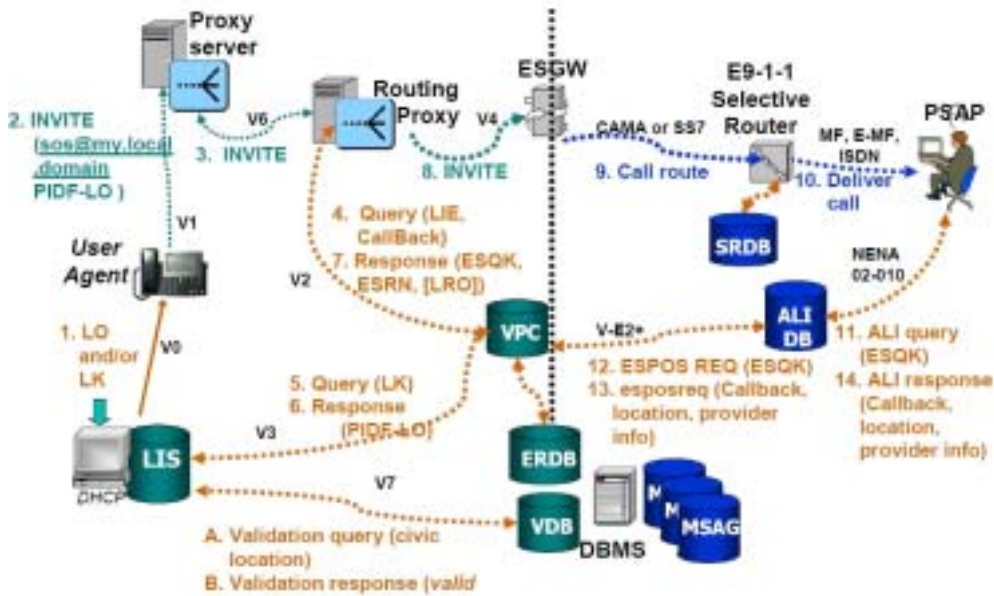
Proxy server

2. INVITE (sos@my.local.domain PIDF-LO )

3. INVITE

V6

Routing Proxy

V4

ESGW

E9-1-1 Selective Router

PSAP

CAMA or SS7

MF, E-MF, ISDN

8. INVITE

9. Call route

10. Deliver call

SRDB

V1

User Agent

4. Query (LIE, CallBack)

7. Response (ESQK, ESRN, [LRO])

V2

NENA 02-010

ALI DB

VPC

V-E2+

11. ALI query (ESQK)

14. ALI response (Callback, location, provider info)

12. ESPOS REQ (ESQK)

13. esposreq (Callback, location, provider info)

1. LO and/or LK

V0

5. Query (LK)

6. Response (PIDF-LO)

V3

LIS

DHCP

ERDB

V7

VDB

DBMS

M

M

MSAG

A. Validation query (civic location)

B. Validation response (valid